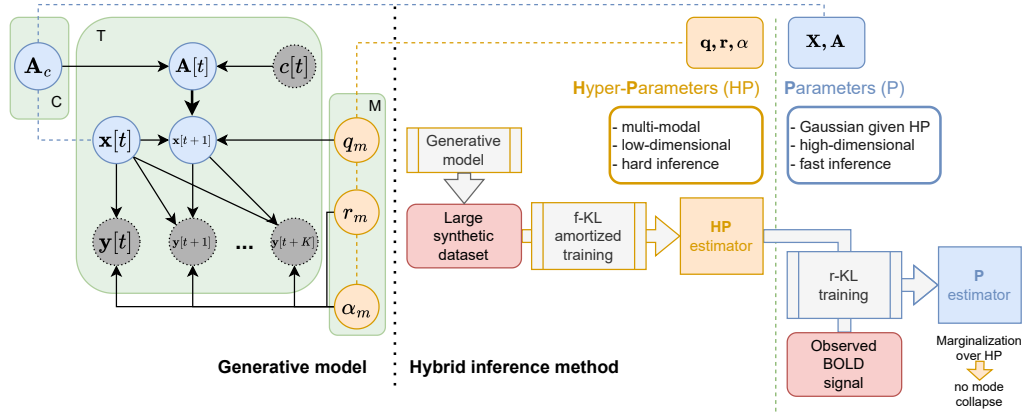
T

$\mathbf{A}_c$

C

$\mathbf{A}[t]$

$c[t]$

$\mathbf{x}[t]$

$\mathbf{x}[t+1]$

$\mathbf{y}[t]$

$\mathbf{y}[t+1]$

...

$\mathbf{y}[t+K]$

M

$q_m$

$r_m$

$\alpha_m$

Generative model

$\mathbf{q}, \mathbf{r}, \alpha$

Hyper-Parameters (HP)

- multi-modal
- low-dimensional
- hard inference

$\mathbf{X}, \mathbf{A}$

Parameters (P)

- Gaussian given HP
- high-dimensional
- fast inference

Generative model

Large synthetic dataset

f-KL amortized training

HP estimator

r-KL training

P estimator

Observed BOLD signal

Marginalization over HP

no mode collapse

Hybrid inference method